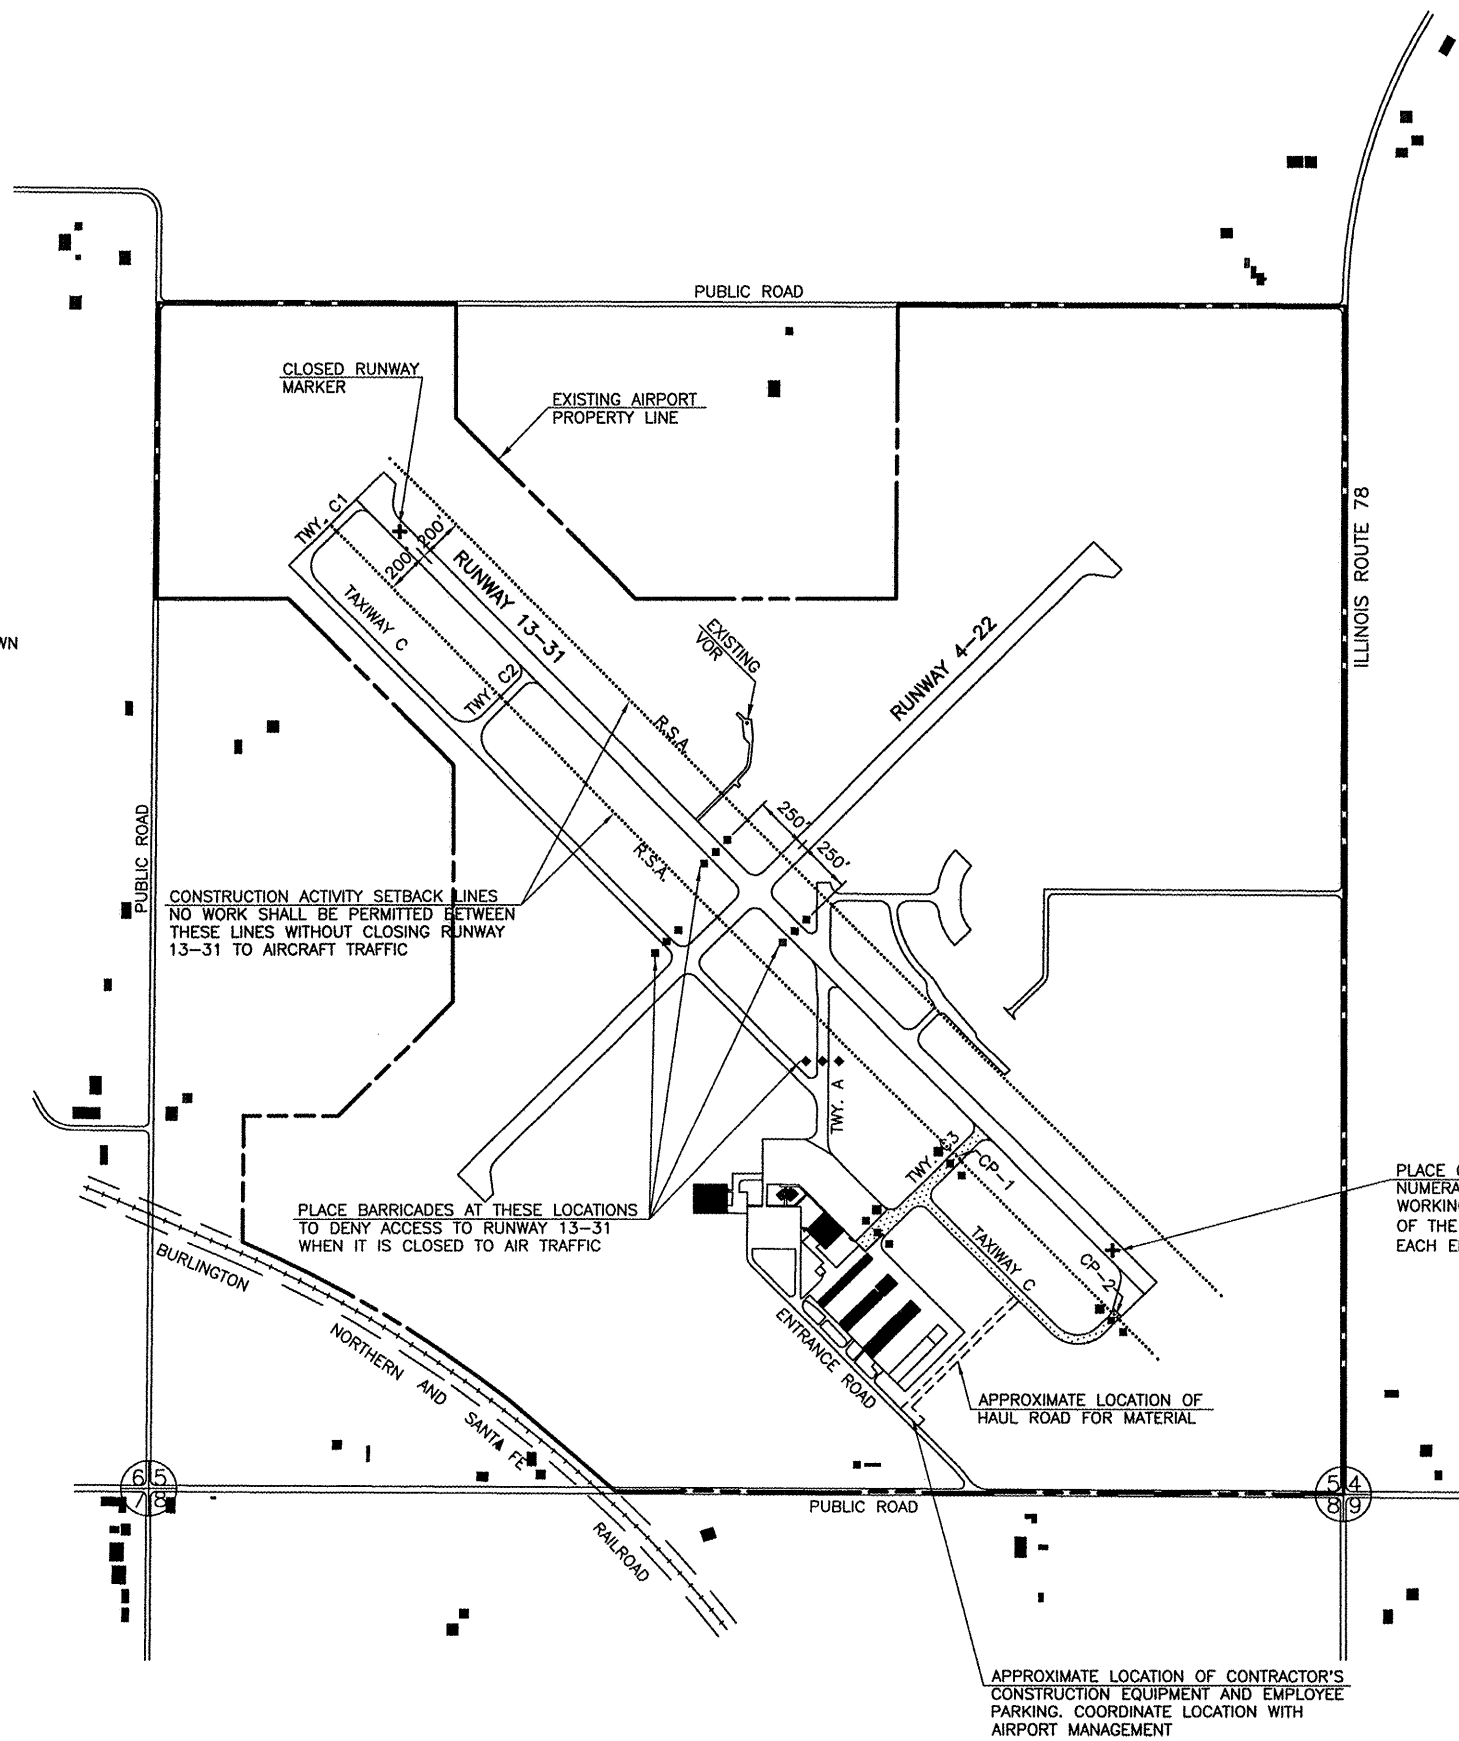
PUBLIC ROAD

CLOSED RUNWAY MARKER

EXISTING AIRPORT PROPERTY LINE

TWY. C1

200'

200'

RUNWAY 13-31

TAXIWAY C

TWY. C2

EXISTING VOR

R.S.A.

RUNWAY 4-22

ILLINOIS ROUTE 78

WN

250'

250'

R.S.A.

PUBLIC ROAD

CONSTRUCTION ACTIVITY SETBACK LINES
NO WORK SHALL BE PERMITTED BETWEEN THESE LINES WITHOUT CLOSING RUNWAY 13-31 TO AIRCRAFT TRAFFIC

TWY. A

TWY. C3

CP-1

PLACE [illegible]
NUMERA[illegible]
WORKIN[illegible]
OF THE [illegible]
EACH E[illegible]

PLACE BARRICADES AT THESE LOCATIONS TO DENY ACCESS TO RUNWAY 13-31 WHEN IT IS CLOSED TO AIR TRAFFIC

TAXIWAY C

CP-2

BURLINGTON NORTHERN AND SANTA FE RAILROAD

ENTRANCE ROAD

APPROXIMATE LOCATION OF HAUL ROAD FOR MATERIAL

6 5
7 8

PUBLIC ROAD

5 4
8 9

APPROXIMATE LOCATION OF CONTRACTOR'S CONSTRUCTION EQUIPMENT AND EMPLOYEE PARKING. COORDINATE LOCATION WITH AIRPORT MANAGEMENT